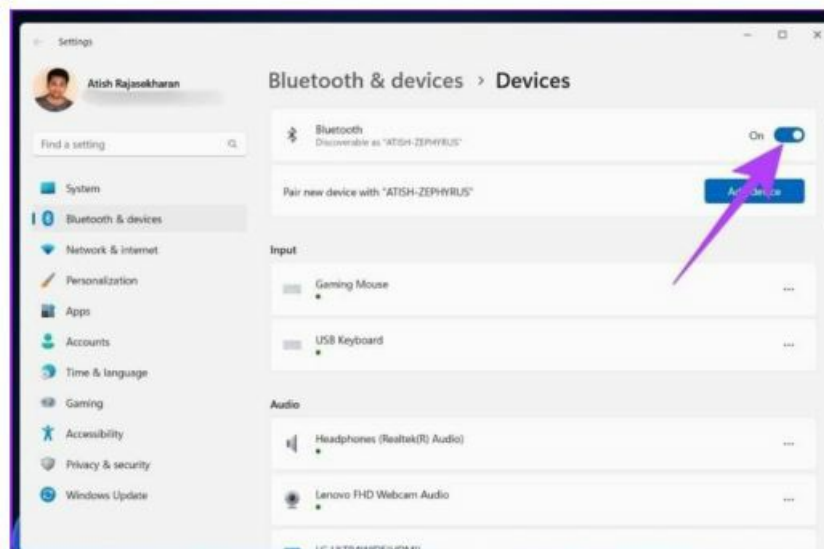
Settings

Atish Rajasekharan

Find a setting

System
Bluetooth & devices
Network & internet
Personalization
Apps
Accounts
Time & language
Gaming
Accessibility
Privacy & security
Windows Update

Bluetooth & devices > Devices

Bluetooth
Discoverable as "ATISH-ZEPHYRUS"
On

Pair new device with "ATISH-ZEPHYRUS"
Add device

Input

Gaming Mouse

USB Keyboard

Audio

Headphones (Realtek(R) Audio)

Lenovo FHD Webcam Audio

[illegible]